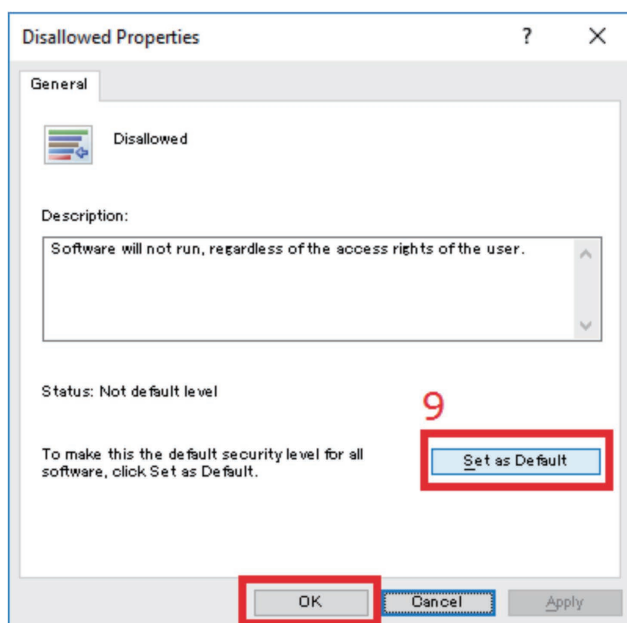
Disallowed Properties

?

X

General

Disallowed

Description:

Software will not run, regardless of the access rights of the user.

Status: Not default level

9

To make this the default security level for all software, click Set as Default.

Set as Default

OK

Cancel

Apply